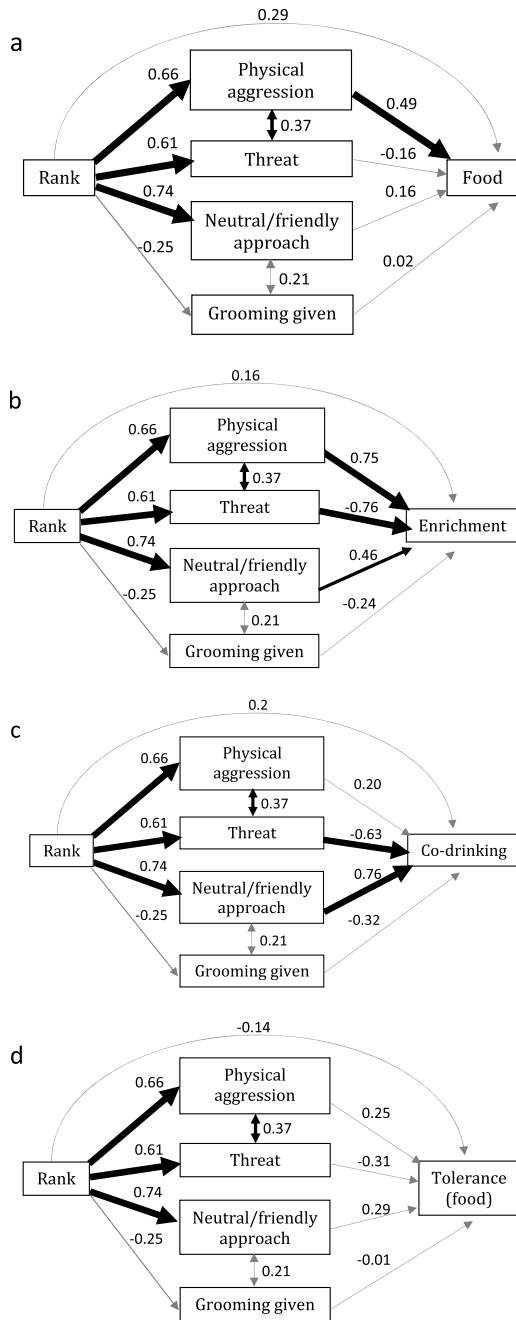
a

0.29

0.66

Physical aggression

0.49

0.37

0.61

Threat

-0.16

Rank

Food

0.74

0.16

Neutral/friendly approach

-0.25

0.21

0.02

Grooming given

b

0.16

0.66

Physical aggression

0.75

0.37

0.61

Threat

-0.76

Rank

Enrichment

0.74

0.46

Neutral/friendly approach

-0.25

-0.24

0.21

Grooming given

c

0.2

0.66

Physical aggression

0.20

0.37

0.61

Threat

-0.63

Rank

Co-drinking

0.74

0.76

Neutral/friendly approach

-0.25

-0.32

0.21

Grooming given

d

-0.14

0.66

Physical aggression

0.25

0.37

Rank

0.61

Threat

-0.31

Tolerance (food)

0.74

0.29

Neutral/friendly approach

-0.25

-0.01

0.21

Grooming given